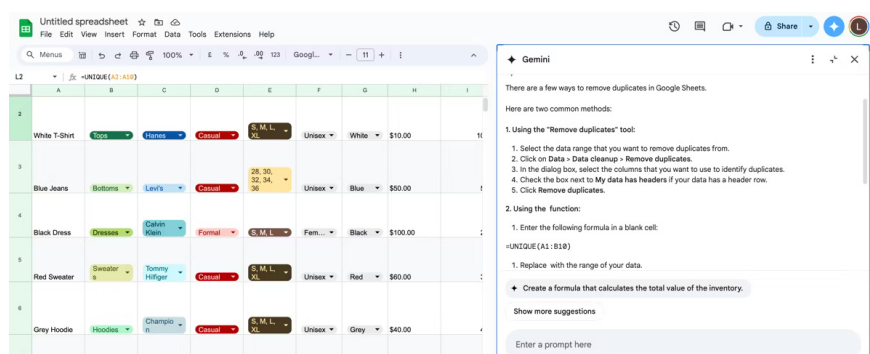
Untitled spreadsheet
File Edit View Insert Format Data Tools Extensions Help
Share
L
Menus 100% £ % .0 .00 123 Googl... − 11 +
L2 fx =UNIQUE(A2:A10)

| | A | B | C | D | E | F | G | H | I |
|---|---|---|---|---|---|---|---|---|---|
| 2 | White T-Shirt | Tops | Hanes | Casual | S, M, L, XL | Unisex | White | $10.00 | 10 |
| 3 | Blue Jeans | Bottoms | Levi's | Casual | 28, 30, 32, 34, 36 | Unisex | Blue | $50.00 | |
| 4 | Black Dress | Dresses | Calvin Klein | Formal | S, M, L | Fem... | Black | $100.00 | |
| 5 | Red Sweater | Sweaters | Tommy Hilfiger | Casual | S, M, L, XL | Unisex | Red | $60.00 | |
| 6 | Grey Hoodie | Hoodies | Champion | Casual | S, M, L, XL | Unisex | Grey | $40.00 | |

Gemini

There are a few ways to remove duplicates in Google Sheets.

Here are two common methods:

1. Using the "Remove duplicates" tool:

1. Select the data range that you want to remove duplicates from.
2. Click on Data > Data cleanup > Remove duplicates.
3. In the dialog box, select the columns that you want to use to identify duplicates.
4. Check the box next to My data has headers if your data has a header row.
5. Click Remove duplicates.

2. Using the function:

1. Enter the following formula in a blank cell:

=UNIQUE(A1:B10)

1. Replace with the range of your data.

Create a formula that calculates the total value of the inventory.

Show more suggestions

Enter a prompt here